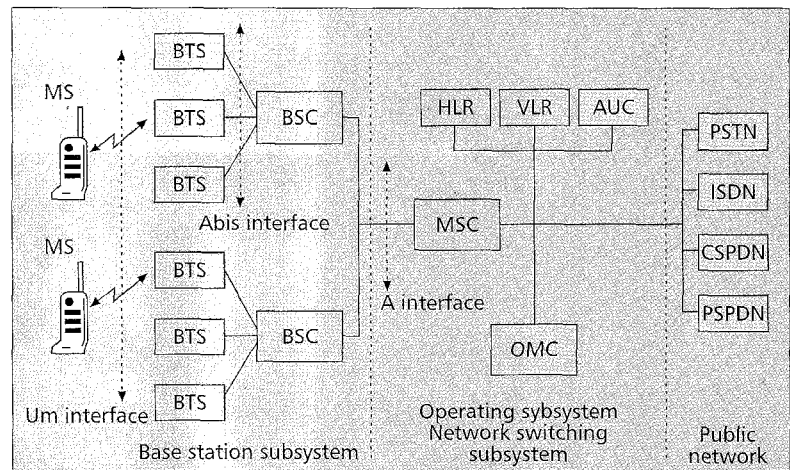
MS

BTS

BTS

BTS

BSC

Abis interface

MS

BTS

BTS

BTS

BSC

Um interface

Base station subsystem

HLR

VLR

AUC

MSC

A interface

OMC

Operating sybsystem
Network switching subsystem

PSTN

ISDN

CSPDN

PSPDN

Public network